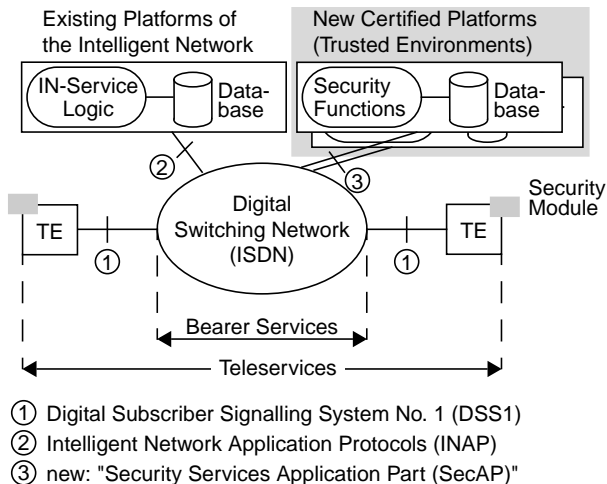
Existing Platforms of the Intelligent Network

New Certified Platforms (Trusted Environments)

IN-Service Logic

Database

Security Functions

Database

②

③

Digital Switching Network (ISDN)

Security Module

TE

①

①

TE

Bearer Services

Teleservices

① Digital Subscriber Signalling System No. 1 (DSS1)
② Intelligent Network Application Protocols (INAP)
③ new: "Security Services Application Part (SecAP)"